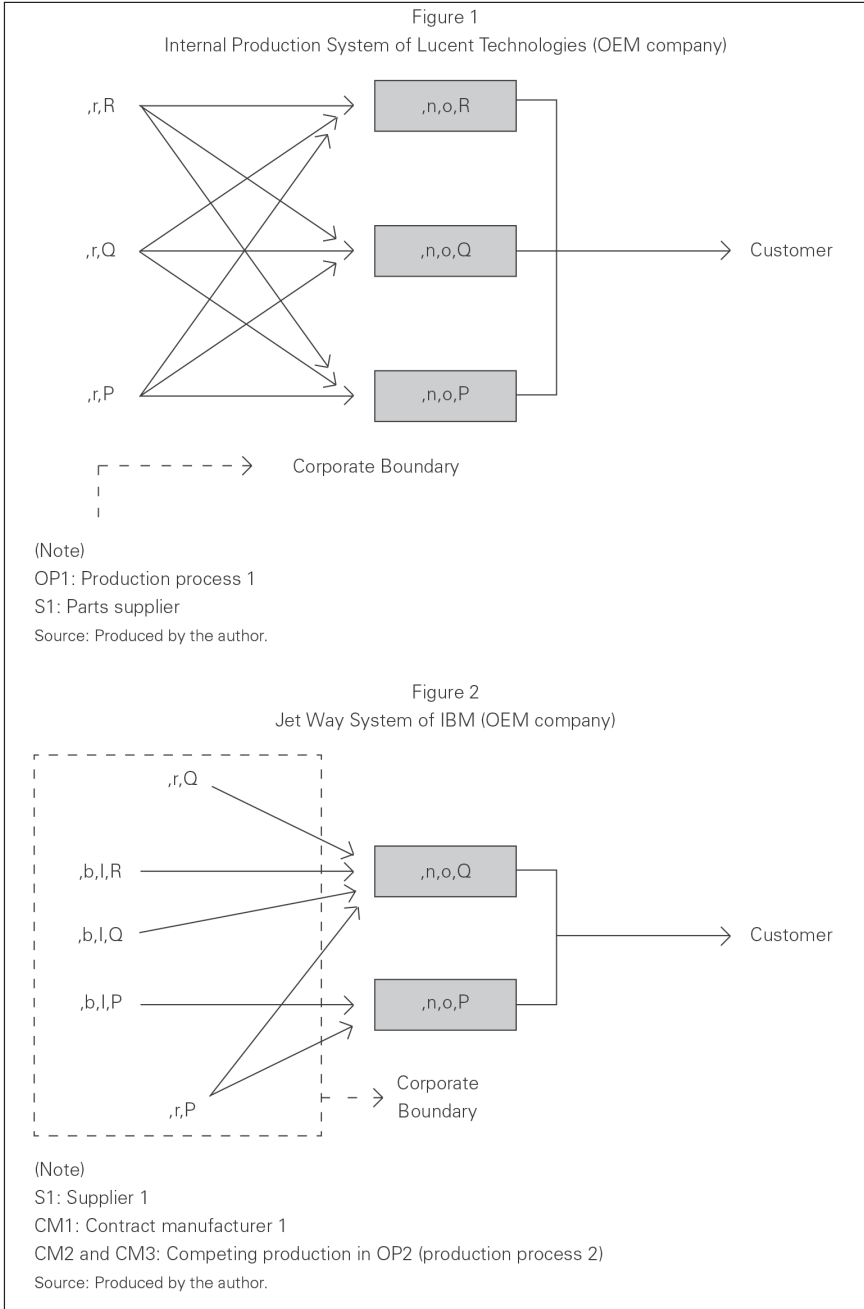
Figure 1
Internal Production System of Lucent Technologies (OEM company)

,r,R
,r,Q
,r,P

,n,o,R
,n,o,Q
,n,o,P

Customer

Corporate Boundary

(Note)
OP1: Production process 1
S1: Parts supplier
Source: Produced by the author.

Figure 2
Jet Way System of IBM (OEM company)

,r,Q
,b,I,R
,b,I,Q
,b,I,P
,r,P

,n,o,Q
,n,o,P

Customer

Corporate Boundary

(Note)
S1: Supplier 1
CM1: Contract manufacturer 1
CM2 and CM3: Competing production in OP2 (production process 2)
Source: Produced by the author.